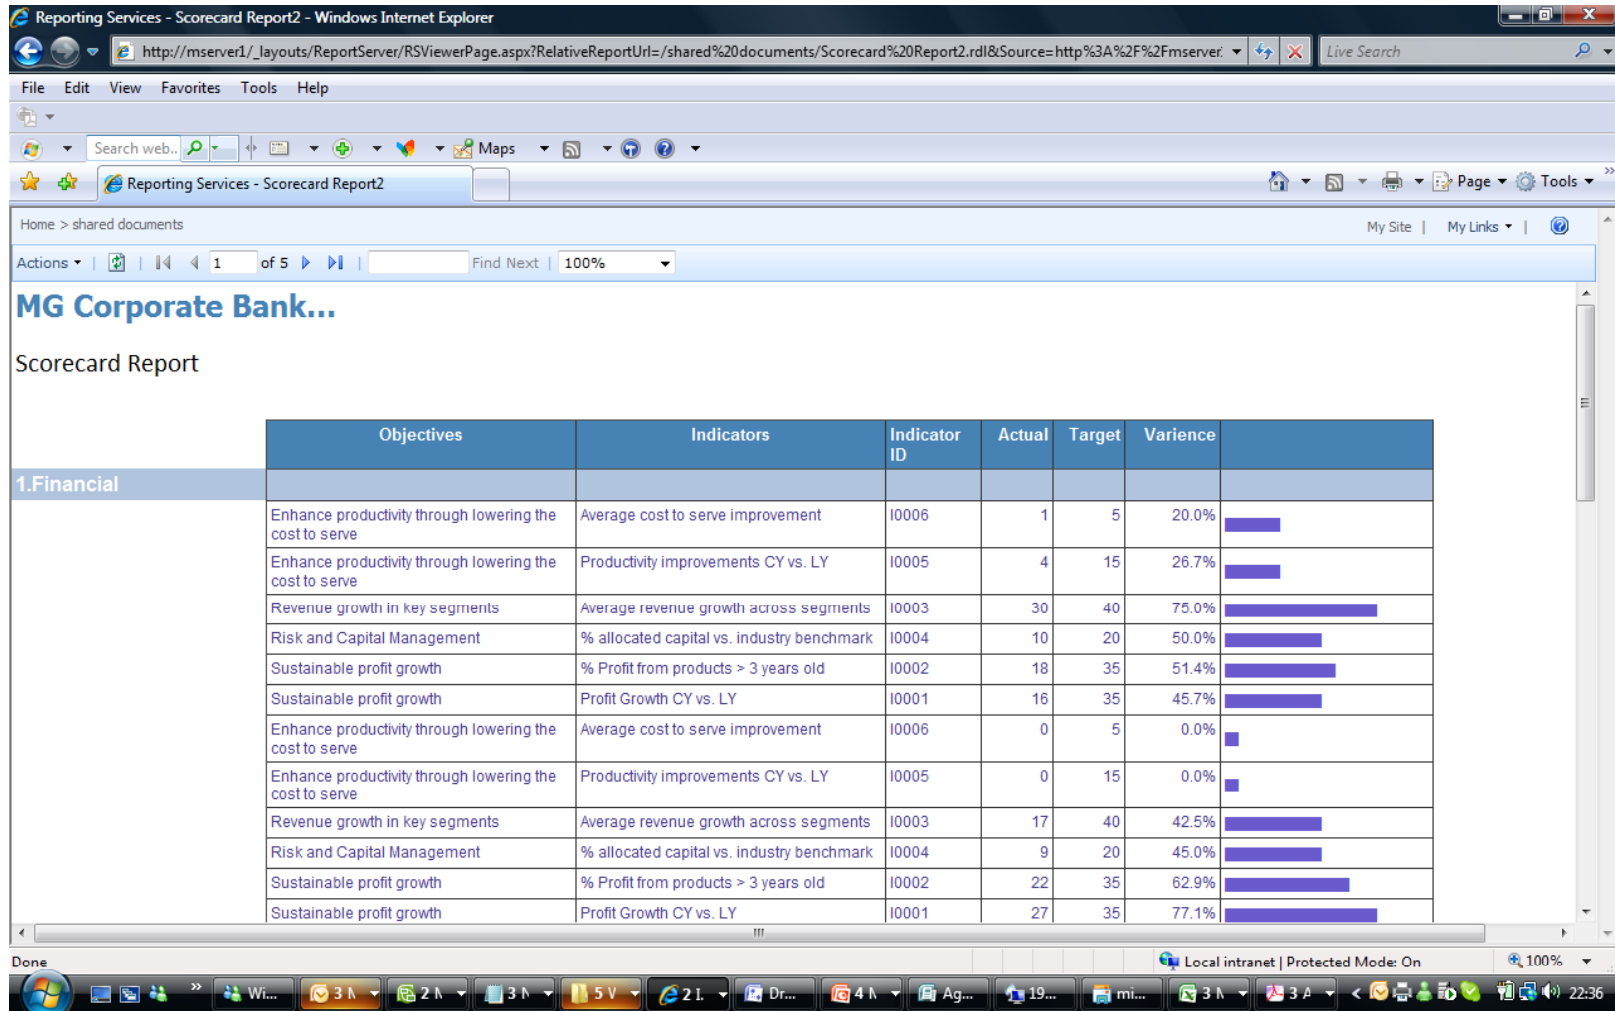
Reporting Services - Scorecard Report2 - Windows Internet Explorer

http://mserver1/_layouts/ReportServer/RSViewerPage.aspx?RelativeReportUrl=/shared%20documents/Scorecard%20Report2.rdl&Source=http%3A%2F%2Fmserver

Live Search

File Edit View Favorites Tools Help

Search web.. Maps

Reporting Services - Scorecard Report2

Page Tools

Home > shared documents

My Site | My Links |

Actions | 1 of 5 | Find Next | 100%

MG Corporate Bank...

Scorecard Report

| | Objectives | Indicators | Indicator ID | Actual | Target | Variance | |
|---|---|---|---|---|---|---|---|
| 1.Financial | | | | | | | |
| | Enhance productivity through lowering the cost to serve | Average cost to serve improvement | I0006 | 1 | 5 | 20.0% | |
| | Enhance productivity through lowering the cost to serve | Productivity improvements CY vs. LY | I0005 | 4 | 15 | 26.7% | |
| | Revenue growth in key segments | Average revenue growth across segments | I0003 | 30 | 40 | 75.0% | |
| | Risk and Capital Management | % allocated capital vs. industry benchmark | I0004 | 10 | 20 | 50.0% | |
| | Sustainable profit growth | % Profit from products > 3 years old | I0002 | 18 | 35 | 51.4% | |
| | Sustainable profit growth | Profit Growth CY vs. LY | I0001 | 16 | 35 | 45.7% | |
| | Enhance productivity through lowering the cost to serve | Average cost to serve improvement | I0006 | 0 | 5 | 0.0% | |
| | Enhance productivity through lowering the cost to serve | Productivity improvements CY vs. LY | I0005 | 0 | 15 | 0.0% | |
| | Revenue growth in key segments | Average revenue growth across segments | I0003 | 17 | 40 | 42.5% | |
| | Risk and Capital Management | % allocated capital vs. industry benchmark | I0004 | 9 | 20 | 45.0% | |
| | Sustainable profit growth | % Profit from products > 3 years old | I0002 | 22 | 35 | 62.9% | |
| | Sustainable profit growth | Profit Growth CY vs. LY | I0001 | 27 | 35 | 77.1% | |

Done

Local intranet | Protected Mode: On

100%

Wi... 3 N 2 N 3 N 5 V 2 I. Dr... 4 N Ag... 19... mi... 3 N 3 A 22:36